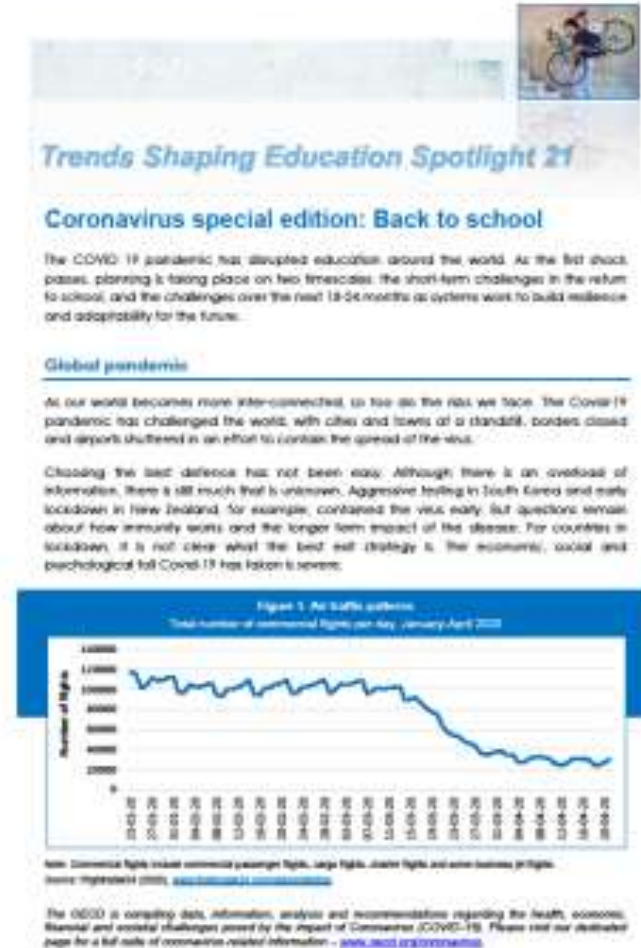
Trends Shaping Education Spotlight 21

Coronavirus special edition: Back to school

The COVID 19 pandemic has disrupted education around the world. As the first shock passes, planning is taking place on two timescales: the short-term challenges in the return to school, and the challenges over the next 18-24 months as systems work to build resilience and adaptability for the future.

Global pandemic

As our world becomes more inter-connected, so too do the risks we face. The Covid-19 pandemic has challenged the world, with cities and towns at a standstill, borders closed and airports shuttered in an effort to contain the spread of the virus.

Choosing the best defence has not been easy. Although there is an overload of information, there is still much that is unknown. Aggressive testing in South Korea and early lockdown in New Zealand, for example, contained the virus early. But questions remain about how immunity works and the longer term impact of the disease. For countries in lockdown, it is not clear what the best exit strategy is. The economic, social and psychological toll Covid-19 has taken is severe.

Figure 1. Air traffic patterns
Total number of commercial flights per day, January-April 2020

Number of flights

140000
120000
100000
80000
60000
40000
20000
0

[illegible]

Note: Commercial flights include commercial passenger flights, cargo flights, charter flights and some business jet flights.
Source: Flightradar24 (2020), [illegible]

The OECD is compiling data, information, analysis and recommendations regarding the health, economic, financial and societal challenges posed by the impact of Coronavirus (COVID-19). Please visit our dedicated page for a full suite of coronavirus-related information – www.oecd.org/coronavirus.